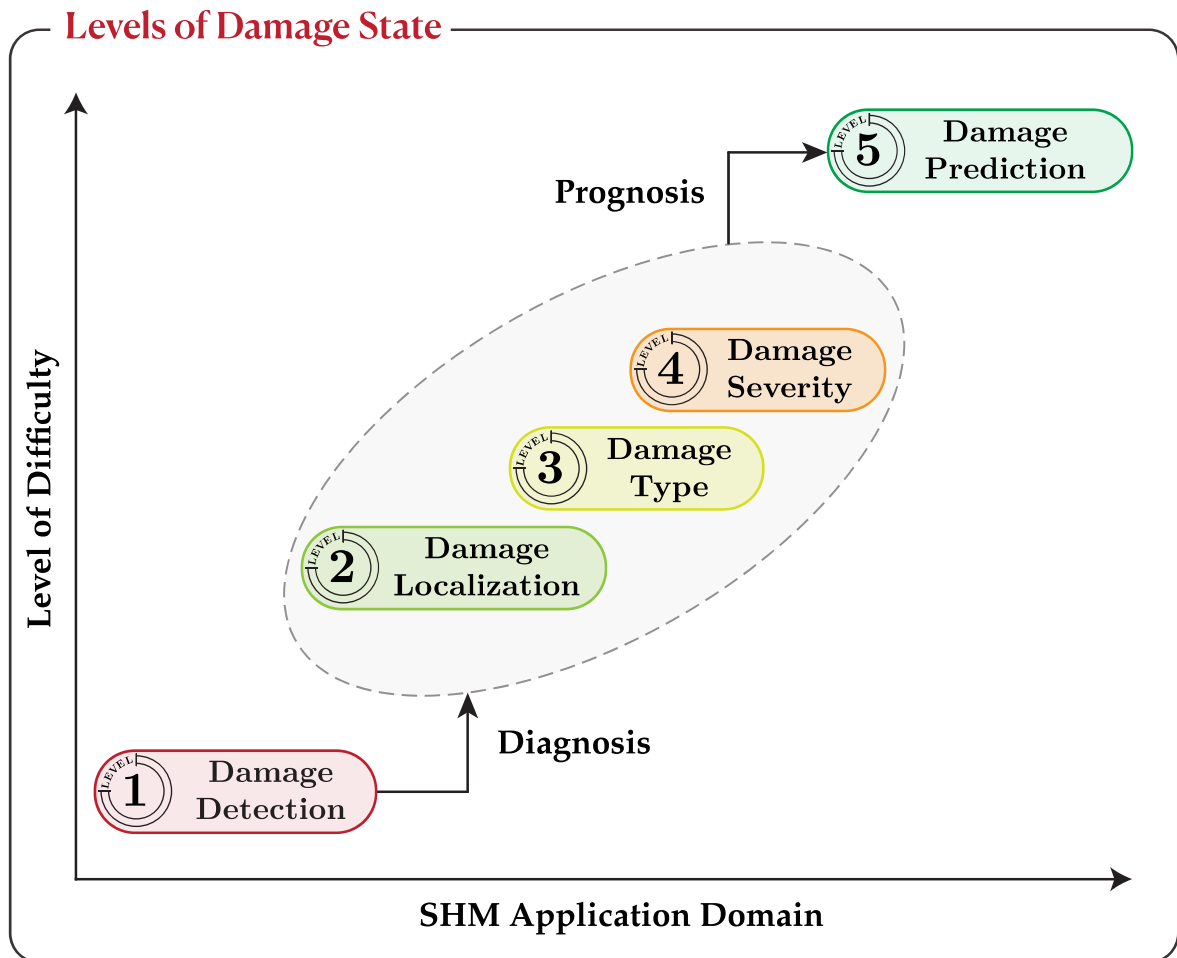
Levels of Damage State

Level of Difficulty

LEVEL 5 Damage Prediction

Prognosis

LEVEL 4 Damage Severity

LEVEL 3 Damage Type

LEVEL 2 Damage Localization

Diagnosis

LEVEL 1 Damage Detection

SHM Application Domain